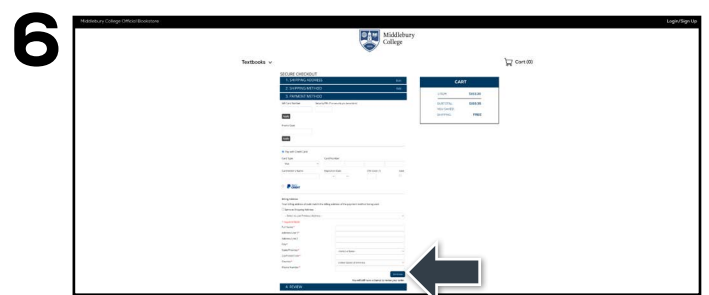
6

Middlebury College Official Bookstore

Login/Sign Up

Middlebury College

Textbooks

Cart (0)

SECURE CHECKOUT

1. SHIPPING ADDRESS

2. SHIPPING METHOD

3. PAYMENT METHOD

CART

SUBTOTAL

SHIPPING

4. REVIEW

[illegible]